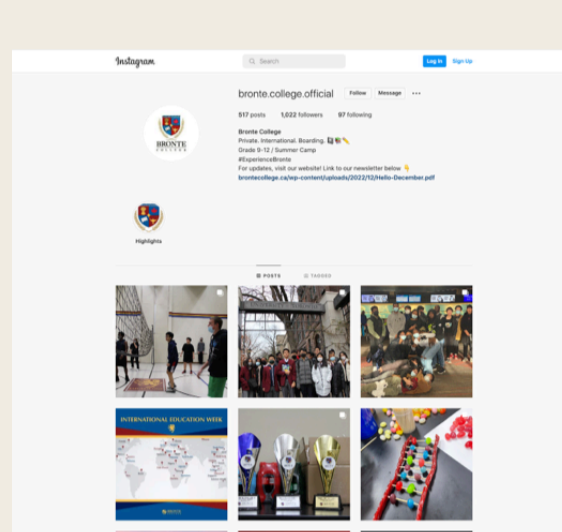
Instagram

Search

Log In

Sign Up

bronte.college.official

Follow

Message

...

BRONTE COLLEGE

517 posts

1,022 followers

97 following

Bronte College

Private. International. Boarding.

Grade 9-12 / Summer Camp

#ExperienceBronte

For updates, visit our website! Link to our newsletter below 👇

brontecollege.ca/wp-content/uploads/2022/12/Hello-December.pdf

Highlights

POSTS

TAGGED

INTERNATIONAL EDUCATION WEEK